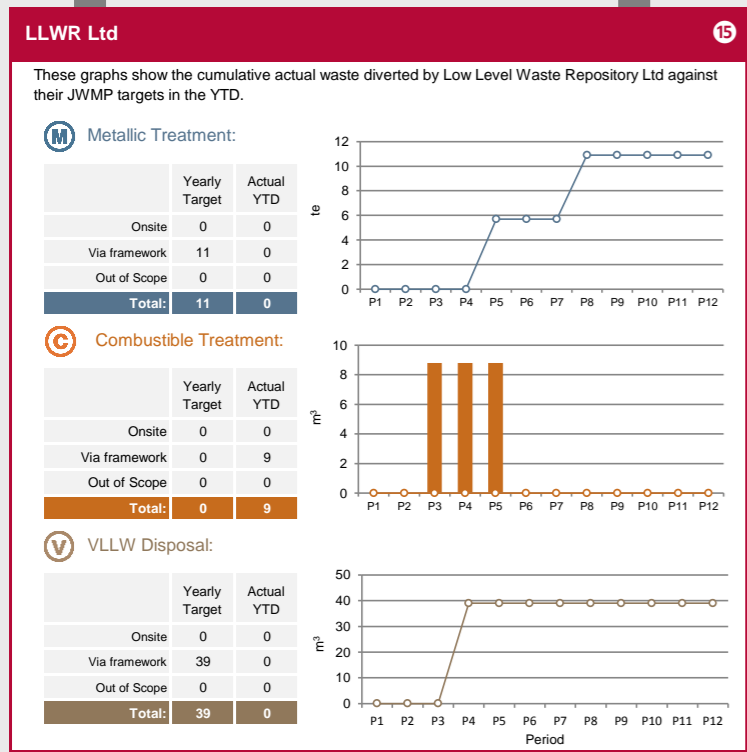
LLWR Ltd

15

These graphs show the cumulative actual waste diverted by Low Level Waste Repository Ltd against their JWMP targets in the YTD.

M Metallic Treatment:

| | Yearly Target | Actual YTD |
|---|---|---|
| Onsite | 0 | 0 |
| Via framework | 11 | 0 |
| Out of Scope | 0 | 0 |
| Total: | 11 | 0 |

12
10
8
6
4
2
0
te
P1 P2 P3 P4 P5 P6 P7 P8 P9 P10 P11 P12

C Combustible Treatment:

| | Yearly Target | Actual YTD |
|---|---|---|
| Onsite | 0 | 0 |
| Via framework | 0 | 9 |
| Out of Scope | 0 | 0 |
| Total: | 0 | 9 |

10
8
6
4
2
0
$m^3$
P1 P2 P3 P4 P5 P6 P7 P8 P9 P10 P11 P12

V VLLW Disposal:

| | Yearly Target | Actual YTD |
|---|---|---|
| Onsite | 0 | 0 |
| Via framework | 39 | 0 |
| Out of Scope | 0 | 0 |
| Total: | 39 | 0 |

50
40
30
20
10
0
$m^3$
P1 P2 P3 P4 P5 P6 P7 P8 P9 P10 P11 P12
Period